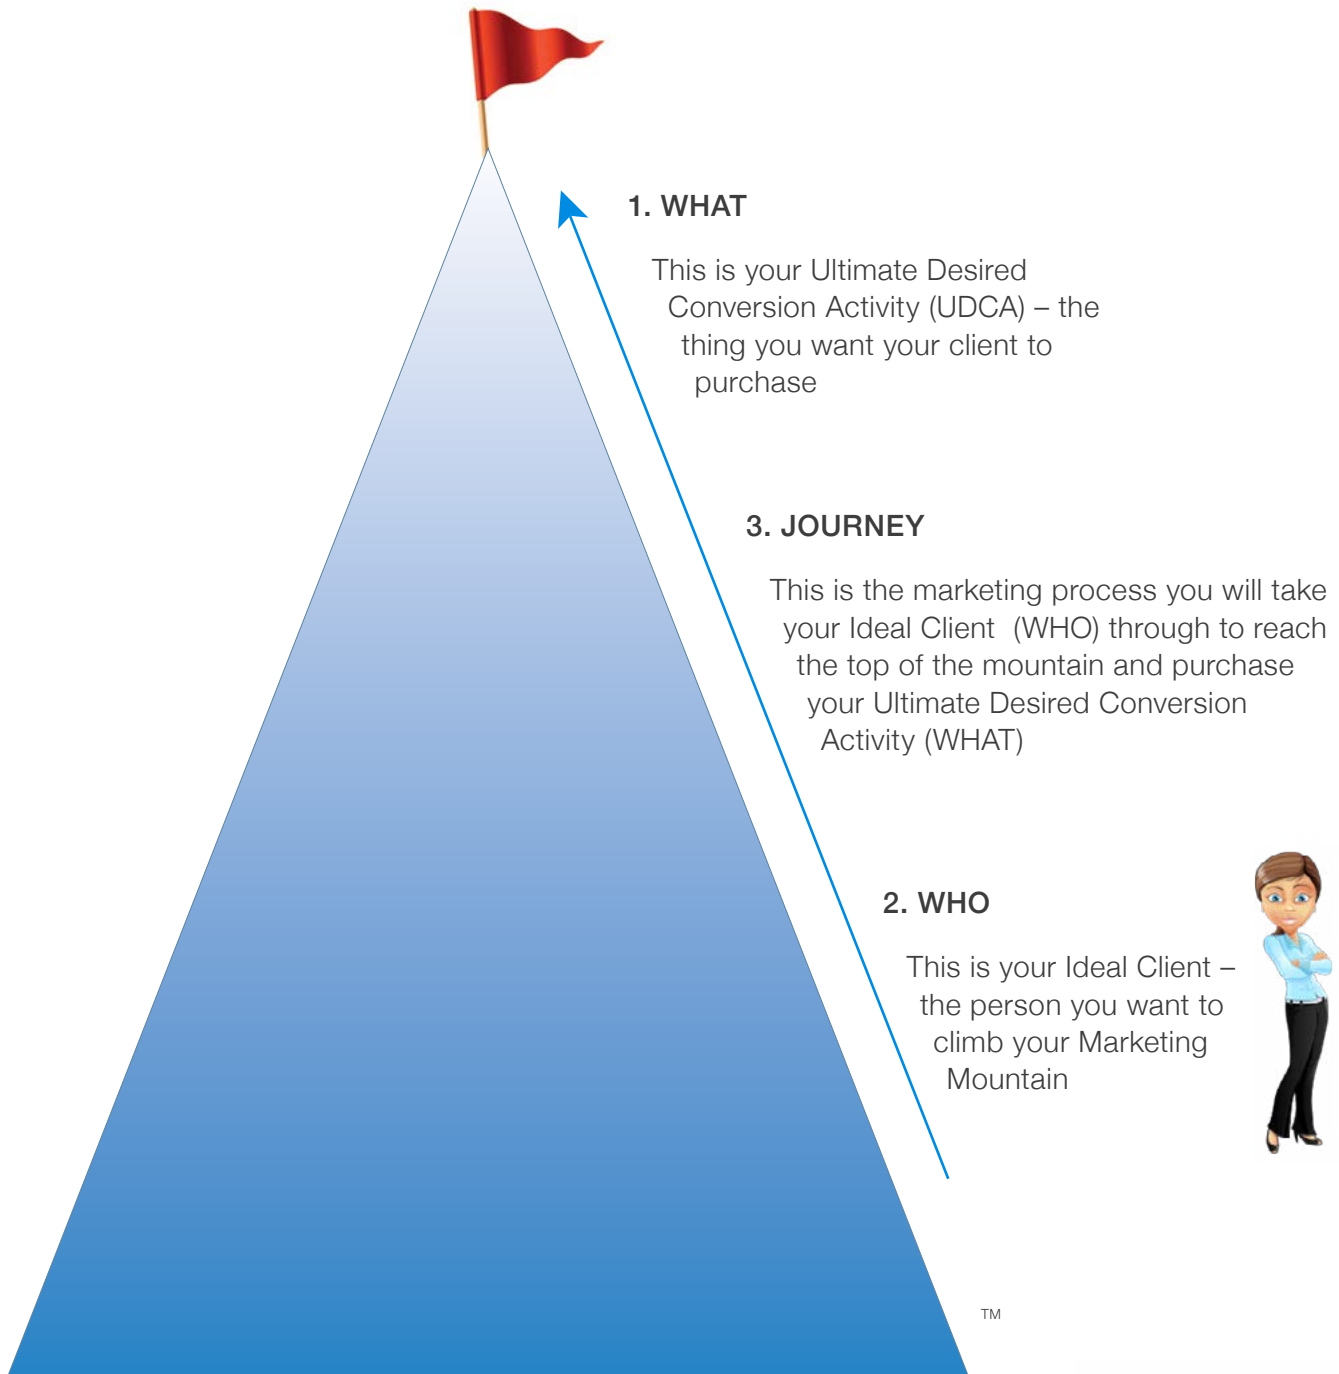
1. WHAT

This is your Ultimate Desired Conversion Activity (UDCA) – the thing you want your client to purchase

3. JOURNEY

This is the marketing process you will take your Ideal Client (WHO) through to reach the top of the mountain and purchase your Ultimate Desired Conversion Activity (WHAT)

2. WHO

This is your Ideal Client – the person you want to climb your Marketing Mountain

TM